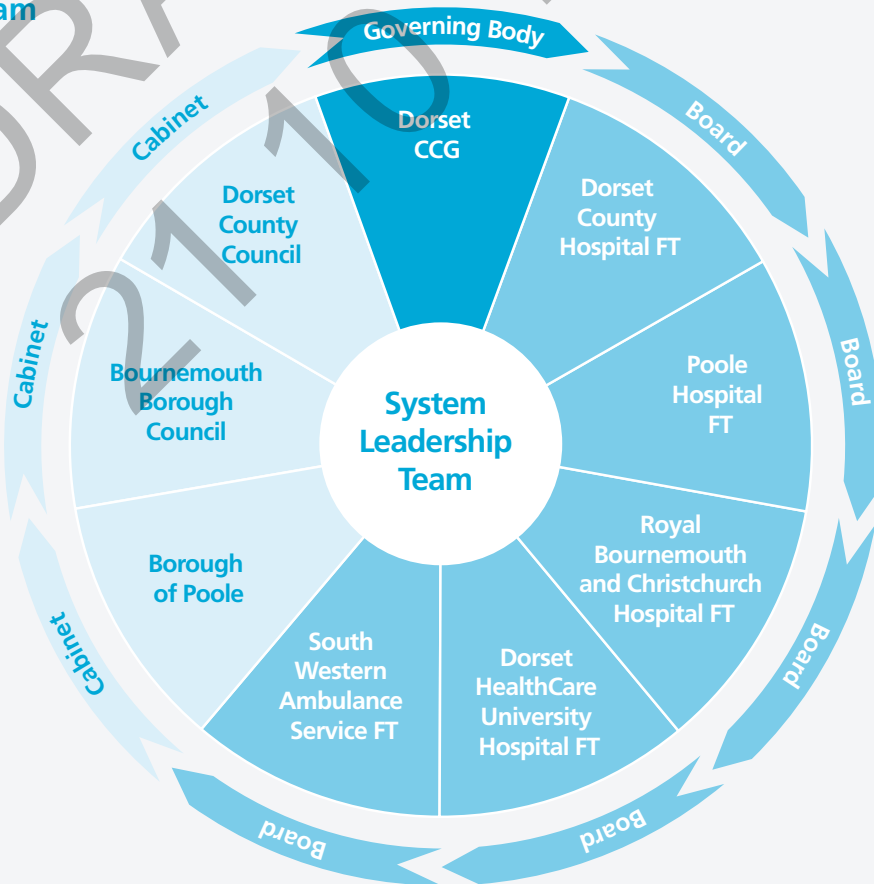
am

Governing Body

Board

Board

Board

Board

Board

Cabinet

Cabinet

Cabinet

Dorset CCG

Dorset County Hospital FT

Poole Hospital FT

Royal Bournemouth and Christchurch Hospital FT

Dorset HealthCare University Hospital FT

South Western Ambulance Service FT

Borough of Poole

Bournemouth Borough Council

Dorset County Council

System Leadership Team

DRAFT 21 10